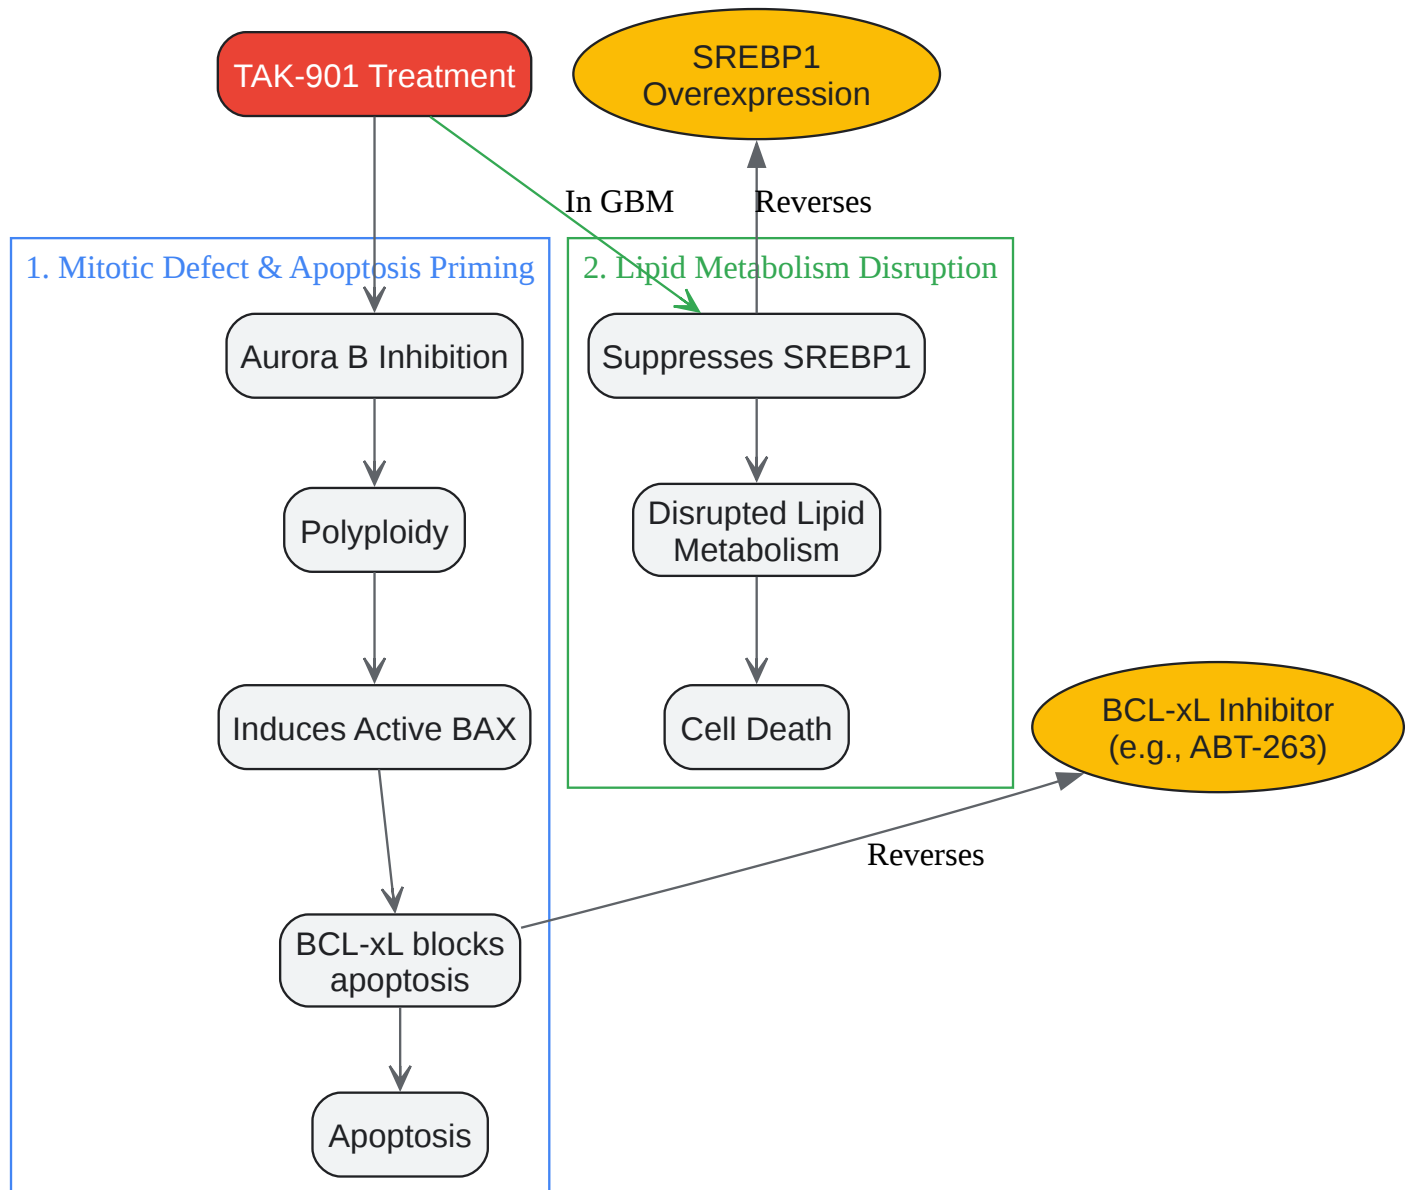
TAK-901 Treatment

SREBP1 Overexpression

In GBM

Reverses

1. Mitotic Defect & Apoptosis Priming

Aurora B Inhibition

Polyploidy

Induces Active BAX

BCL-xL blocks apoptosis

Apoptosis

2. Lipid Metabolism Disruption

Suppresses SREBP1

Disrupted Lipid Metabolism

Cell Death

BCL-xL Inhibitor (e.g., ABT-263)

Reverses